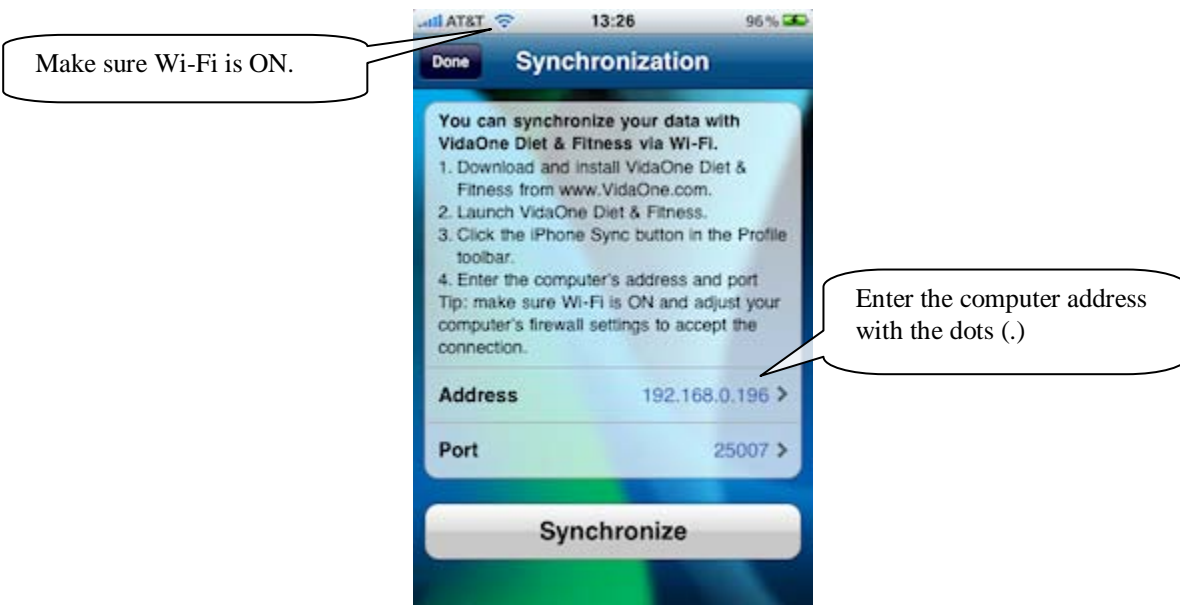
Make sure Wi-Fi is ON.

AT&T 13:26 96 %

Done Synchronization

You can synchronize your data with VidaOne Diet & Fitness via Wi-Fi.
1. Download and install VidaOne Diet & Fitness from www.VidaOne.com.
2. Launch VidaOne Diet & Fitness.
3. Click the iPhone Sync button in the Profile toolbar.
4. Enter the computer's address and port
Tip: make sure Wi-Fi is ON and adjust your computer's firewall settings to accept the connection.

Enter the computer address with the dots (.)

Address 192.168.0.196 >

Port 25007 >

Synchronize